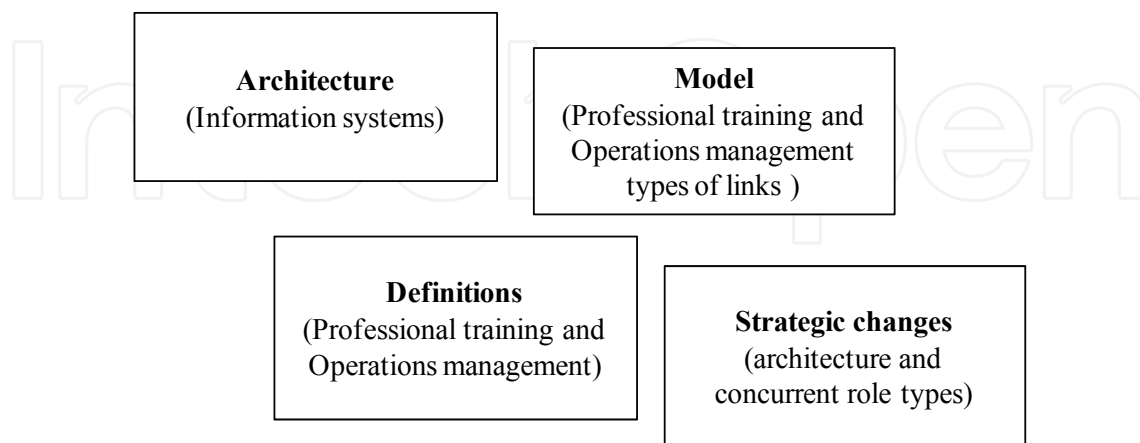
**Architecture**
(Information systems)

**Model**
(Professional training and Operations management types of links )

**Definitions**
(Professional training and Operations management)

**Strategic changes**
(architecture and concurrent role types)

IntechOpen